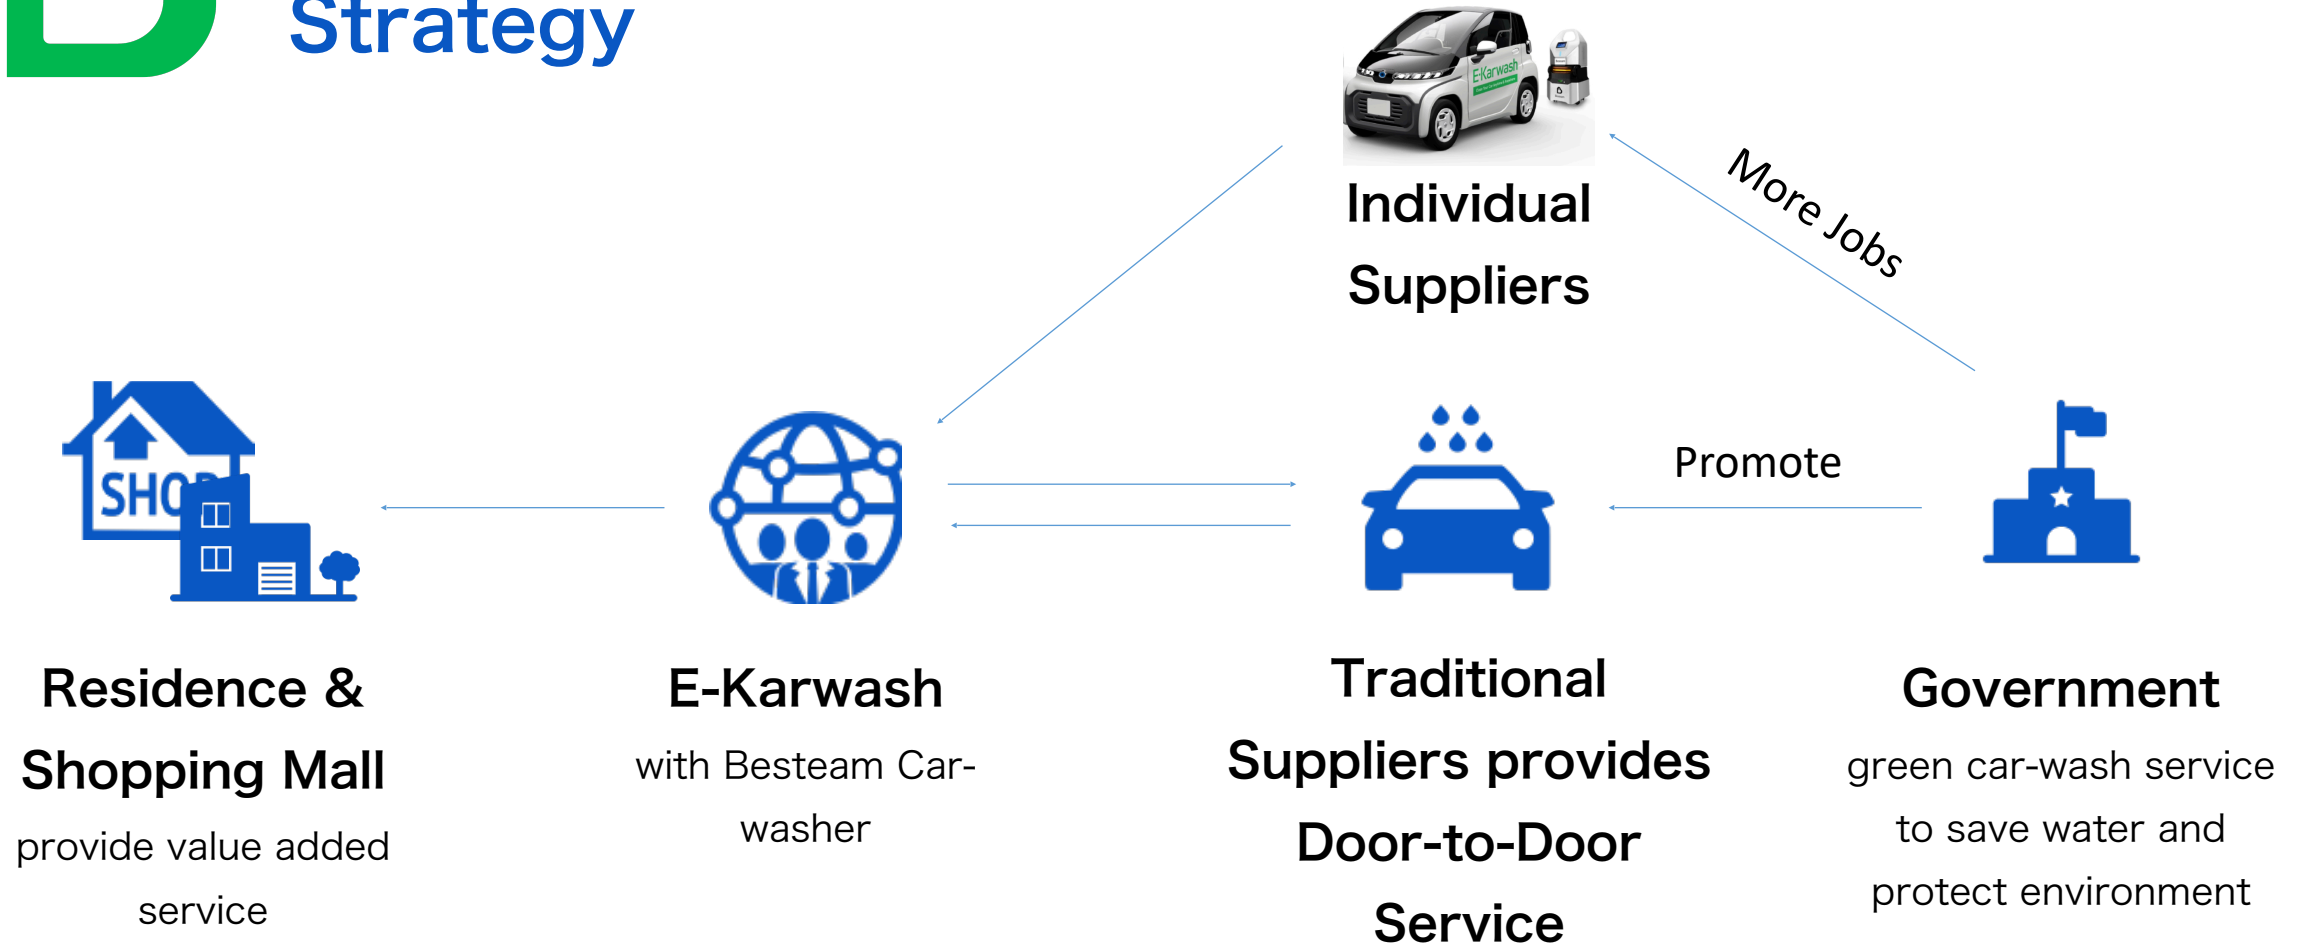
Strategy

E-Karwash

Individual Suppliers

More Jobs

SHOP

Promote

Residence & Shopping Mall
provide value added service

E-Karwash
with Besteam Car-washer

Traditional Suppliers provides Door-to-Door Service

Government
green car-wash service to save water and protect environment